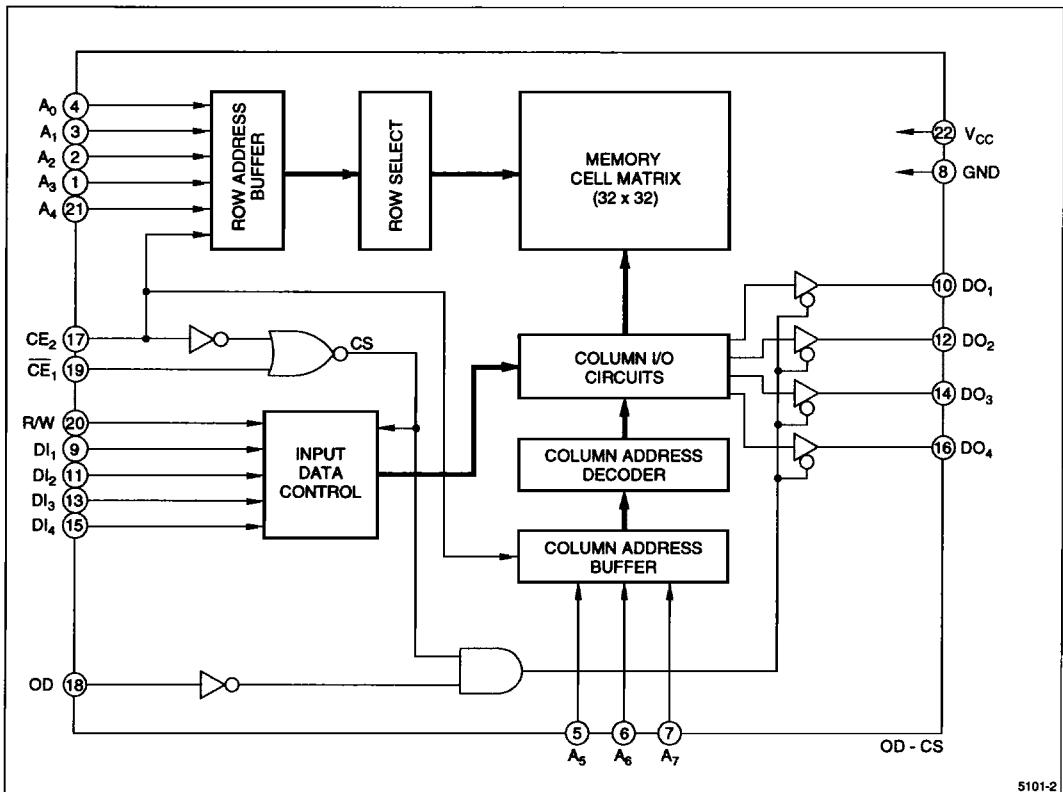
$A_0$ 4
$A_1$ 3
$A_2$ 2
$A_3$ 1
$A_4$ 21

ROW ADDRESS BUFFER

ROW SELECT

MEMORY CELL MATRIX (32 x 32)

22 $V_{CC}$
8 GND

$CE_2$ 17
$\overline{CE}_1$ 19

CS

COLUMN I/O CIRCUITS

10 $DO_1$
12 $DO_2$
14 $DO_3$
16 $DO_4$

R/W 20
$DI_1$ 9
$DI_2$ 11
$DI_3$ 13
$DI_4$ 15

INPUT DATA CONTROL

COLUMN ADDRESS DECODER

COLUMN ADDRESS BUFFER

OD 18

5 $A_5$
6 $A_6$
7 $A_7$

OD - CS

5101-2